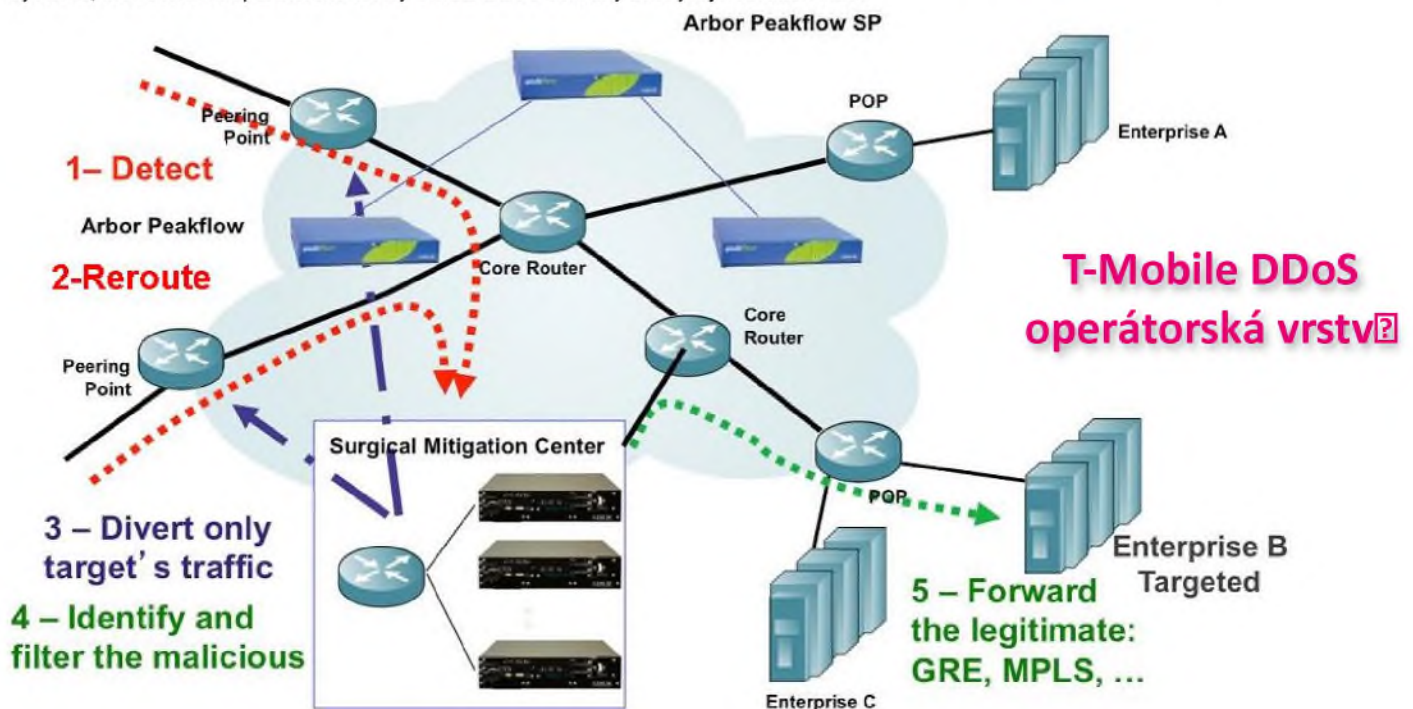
Arbor Peakflow SP

Peering Point

POP

Enterprise A

1– Detect

Arbor Peakflow

Core Router

2-Reroute

T-Mobile DDoS operátorská vrstv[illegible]

Core Router

Peering Point

Surgical Mitigation Center

POP

3 – Divert only target's traffic

Enterprise B Targeted

4 – Identify and filter the malicious

5 – Forward the legitimate: GRE, MPLS, …

Enterprise C